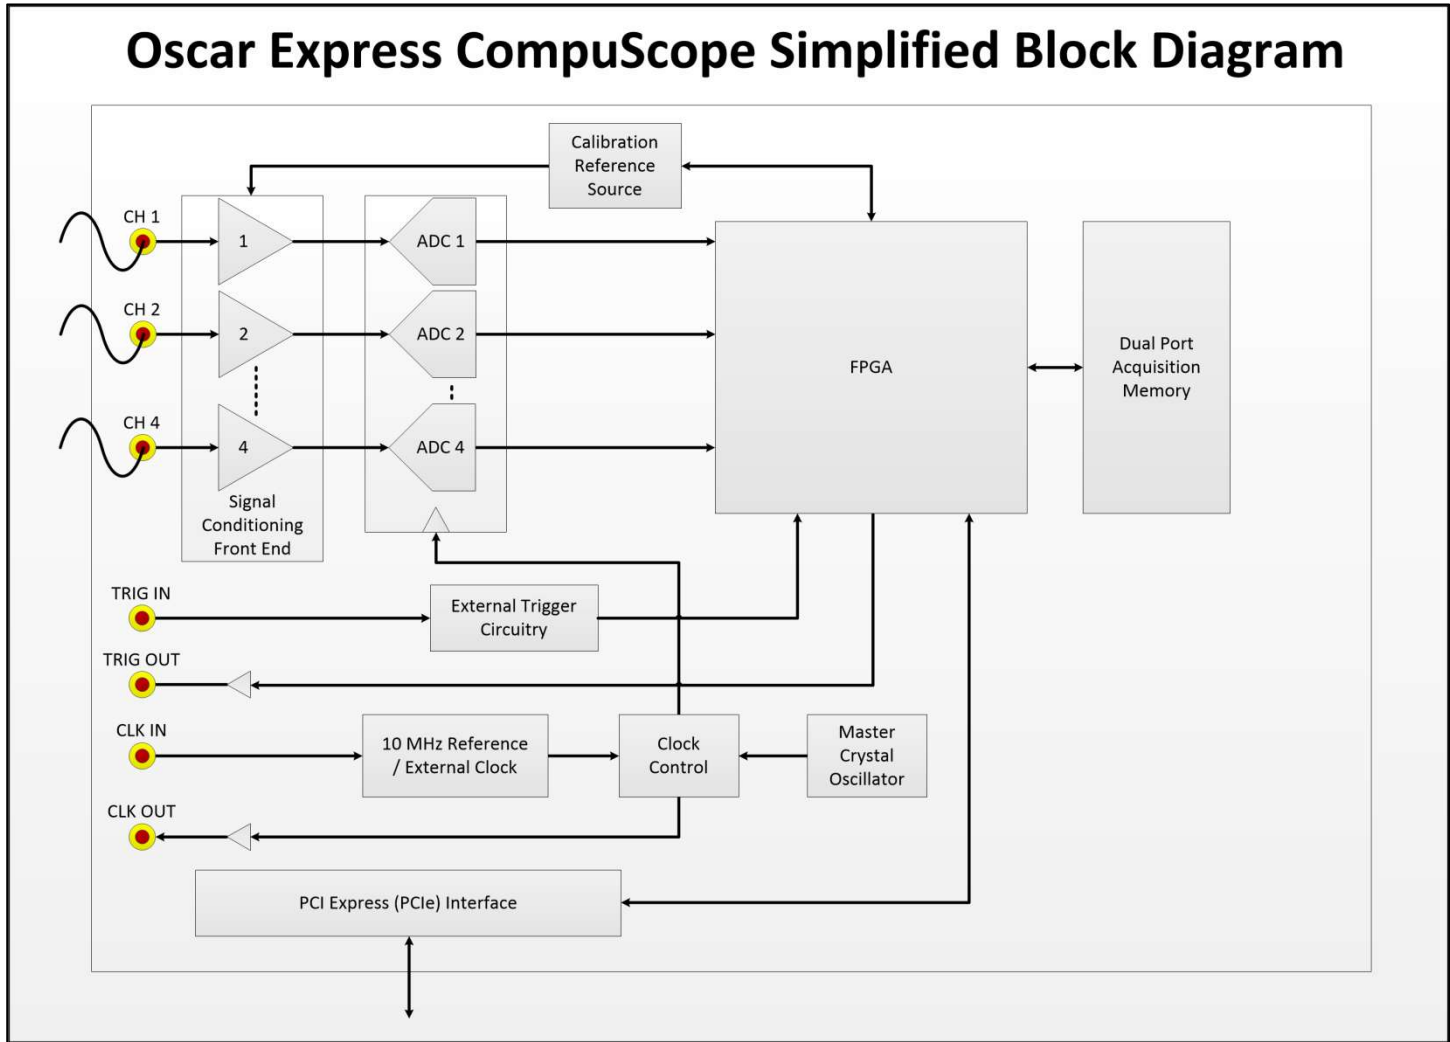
Oscar Express CompuScope Simplified Block Diagram

Calibration Reference Source

CH 1

1

ADC 1

CH 2

2

ADC 2

CH 4

4

ADC 4

FPGA

Dual Port Acquisition Memory

Signal Conditioning Front End

TRIG IN

External Trigger Circuitry

TRIG OUT

CLK IN

10 MHz Reference / External Clock

Clock Control

Master Crystal Oscillator

CLK OUT

PCI Express (PCIe) Interface